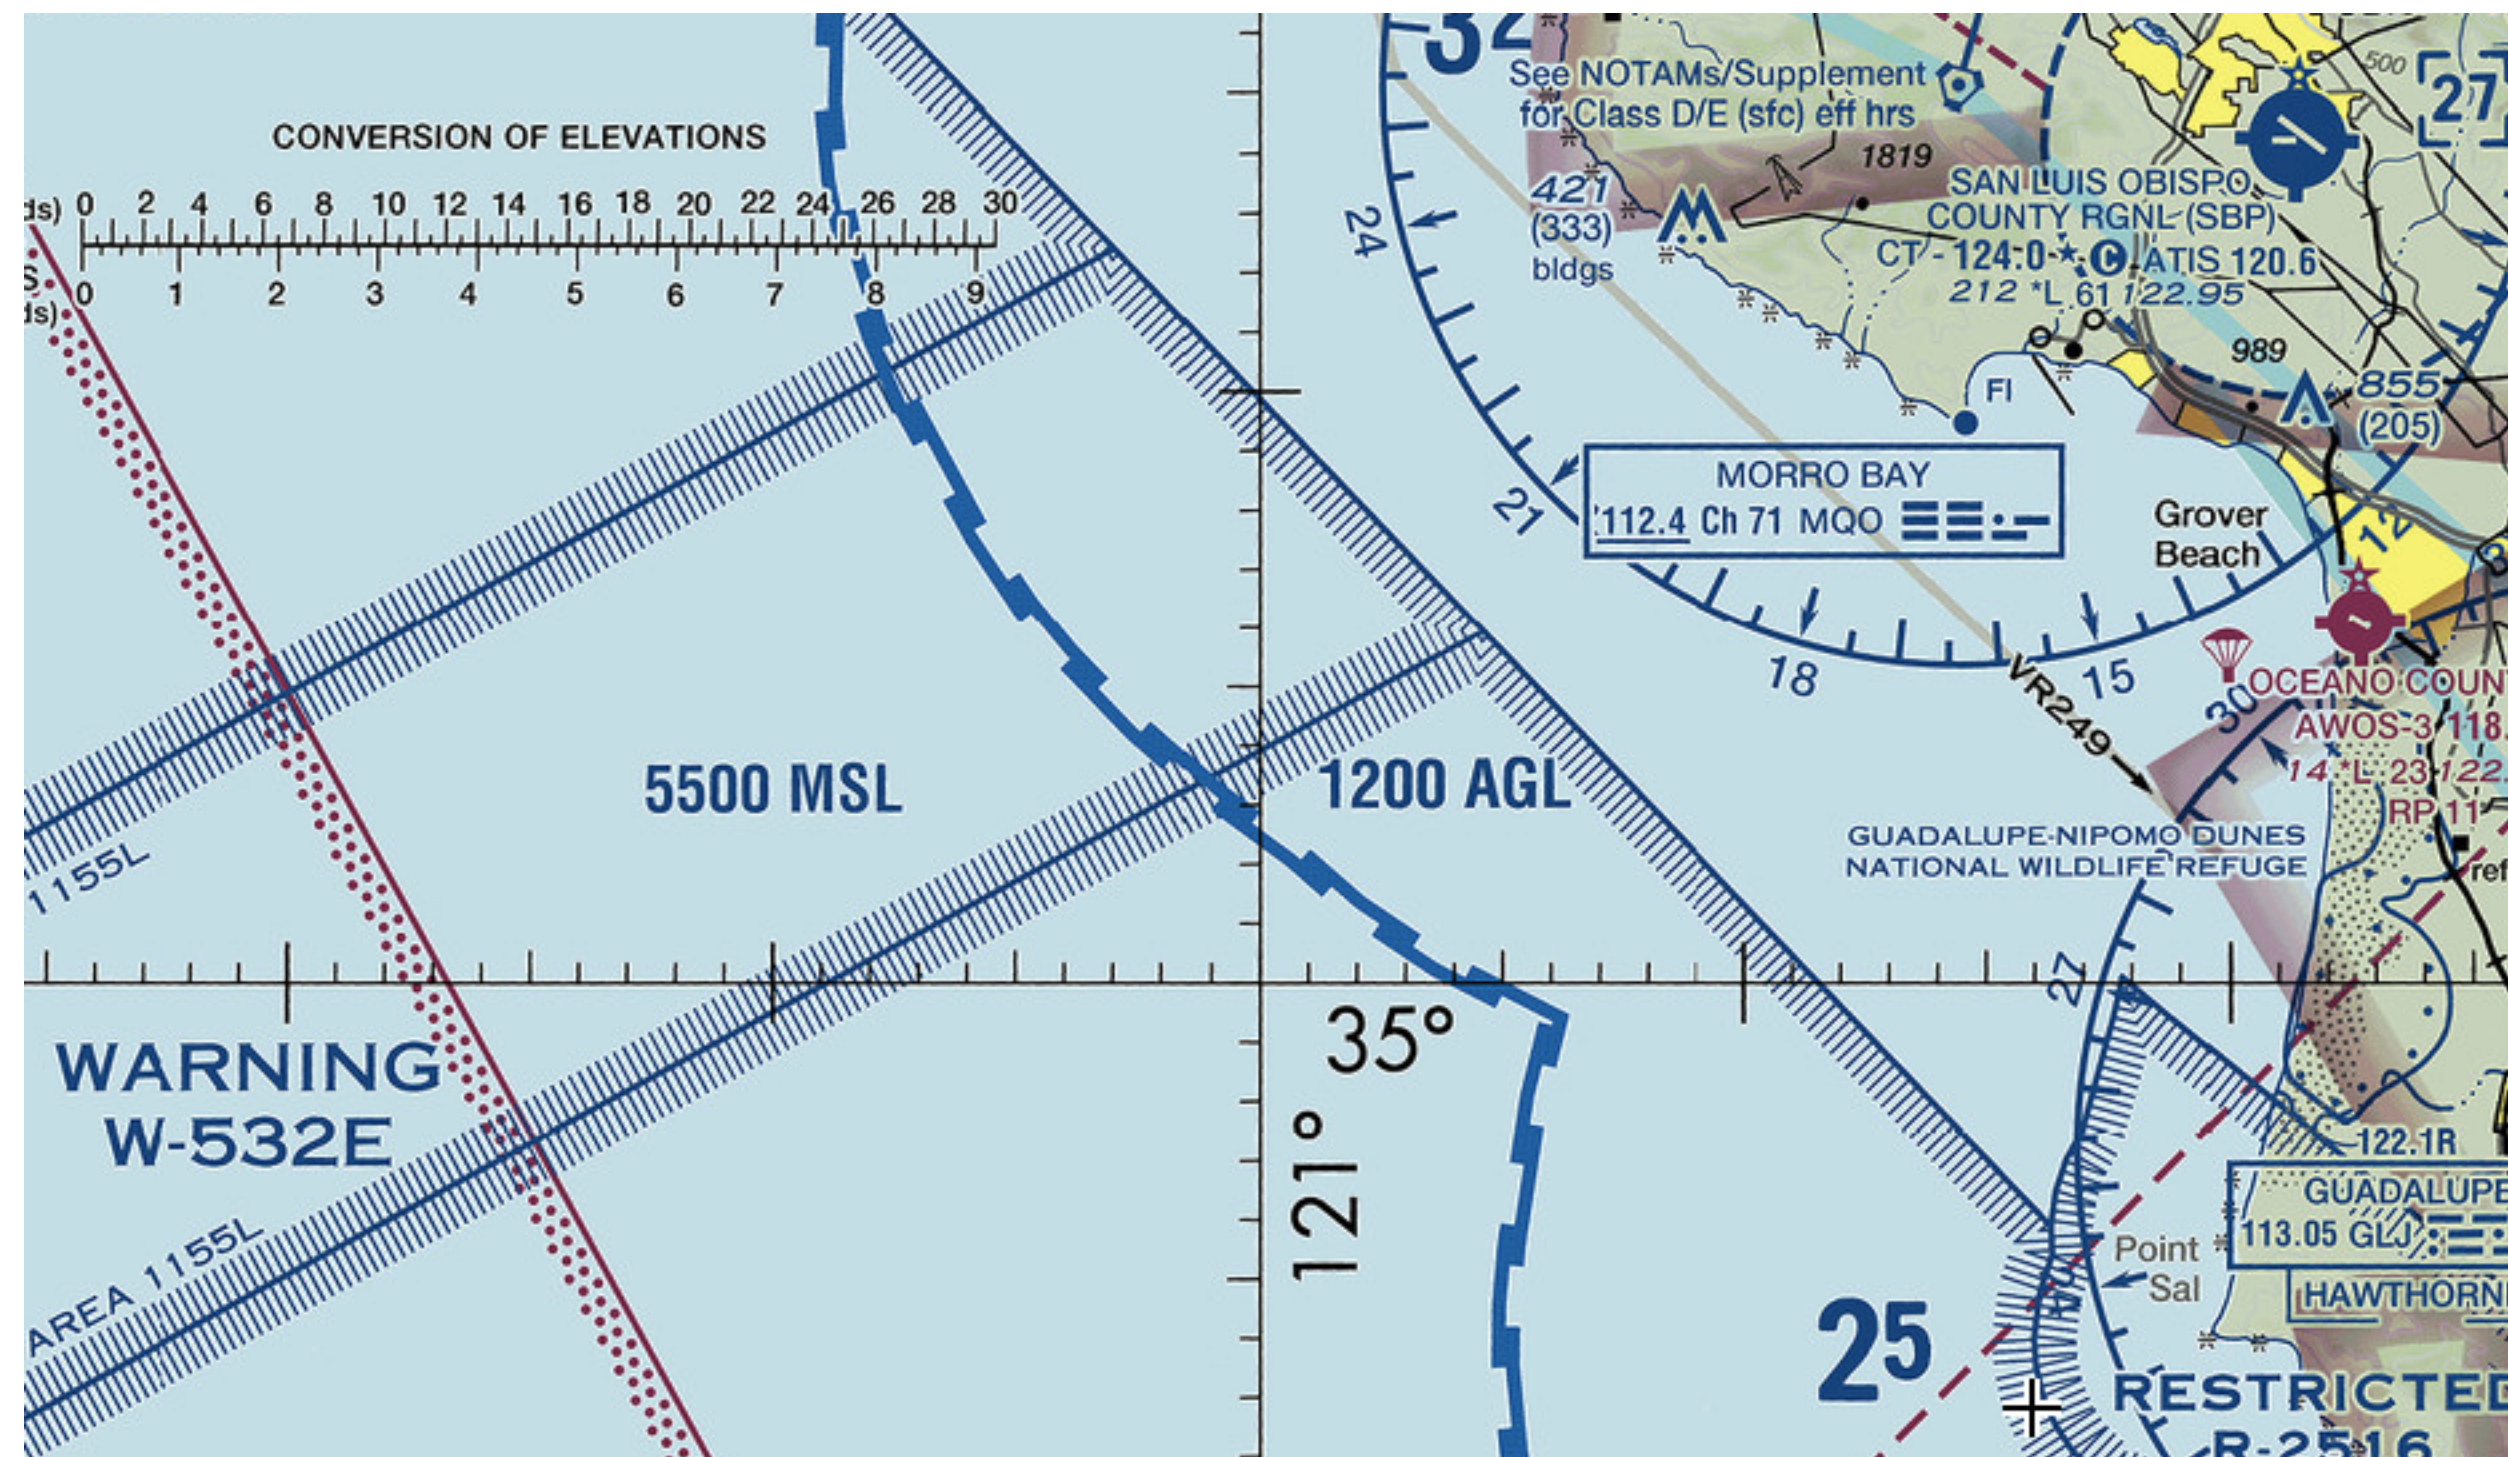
CONVERSION OF ELEVATIONS

ds) 0 2 4 6 8 10 12 14 16 18 20 22 24 26 28 30

S
ds) 0 1 2 3 4 5 6 7 8 9

32

See NOTAMs/Supplement for Class D/E (sfc) eff hrs

500

27

421 (333) bldgs

1819

SAN LUIS OBISPO COUNTY RGNL (SBP)
CT - 124.0 ★ C ATIS 120.6
212 *L 61 122.95

24

989

FI

855 (205)

MORRO BAY
112.4 Ch 71 MQO

21

Grover Beach

12

18

15

VR249

OCEANO COUN
AWOS-3 118.
14 *L 23 122.
RP 11
30

5500 MSL

1200 AGL

GUADALUPE-NIPOMO DUNES NATIONAL WILDLIFE REFUGE

ref

1155L

27

35°

WARNING W-532E

121°

122.1R

GUADALUPE
113.05 GLJ

Point Sal

HAWTHORN

AREA 1155L

25

RESTRICTED
R-2516